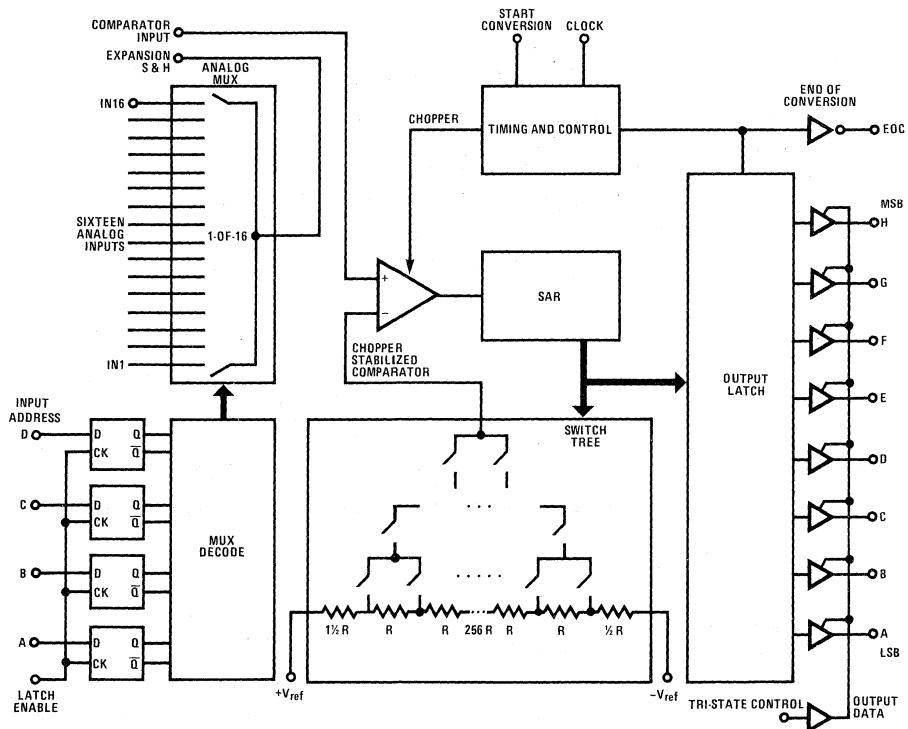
COMPARATOR INPUT
EXPANSION S & H
ANALOG MUX
START CONVERSION
CLOCK
IN16
CHOPPER
TIMING AND CONTROL
END OF CONVERSION
EOC
MSB
H
SIXTEEN ANALOG INPUTS
1-OF-16
G
+
SAR
F
−
IN1
CHOPPER STABILIZED COMPARATOR
OUTPUT LATCH
E
INPUT ADDRESS
D
D Q
CK $\overline{Q}$
SWITCH TREE
D
C
D Q
CK $\overline{Q}$
. . .
C
MUX DECODE
B
D Q
CK $\overline{Q}$
. . . . .
B
$1\frac{1}{2}$ R
R
R
256 R
R
R
$\frac{1}{2}$ R
A
D Q
CK $\overline{Q}$
A
LSB
LATCH ENABLE
$+V_{ref}$
$-V_{ref}$
TRI-STATE CONTROL
OUTPUT DATA